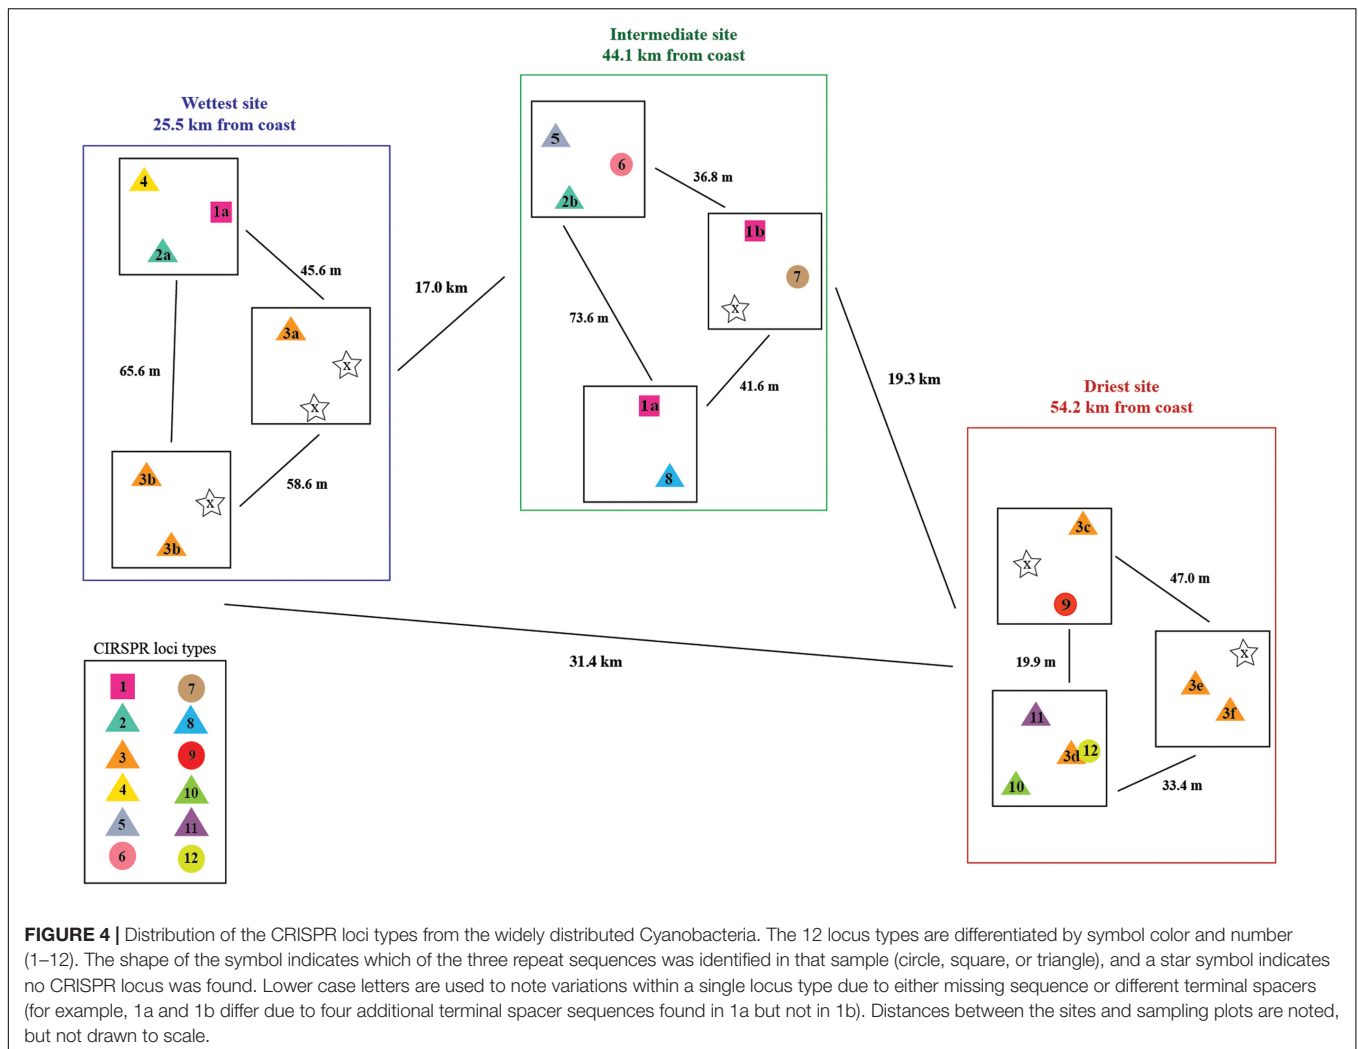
Intermediate site
44.1 km from coast

Wettest site
25.5 km from coast

4
1a
2a
45.6 m
3a
x
x
65.6 m
3b
x
3b
58.6 m

17.0 km

5
6
2b
36.8 m
1b
7
x
73.6 m
1a
8
41.6 m

19.3 km

Driest site
54.2 km from coast

3c
x
9
47.0 m
x
3e
3f
19.9 m
11
3d
12
10
33.4 m

31.4 km

CIRSPR loci types

1 7
2 8
3 9
4 10
5 11
6 12

**FIGURE 4 |** Distribution of the CRISPR loci types from the widely distributed Cyanobacteria. The 12 locus types are differentiated by symbol color and number (1–12). The shape of the symbol indicates which of the three repeat sequences was identified in that sample (circle, square, or triangle), and a star symbol indicates no CRISPR locus was found. Lower case letters are used to note variations within a single locus type due to either missing sequence or different terminal spacers (for example, 1a and 1b differ due to four additional terminal spacer sequences found in 1a but not in 1b). Distances between the sites and sampling plots are noted, but not drawn to scale.